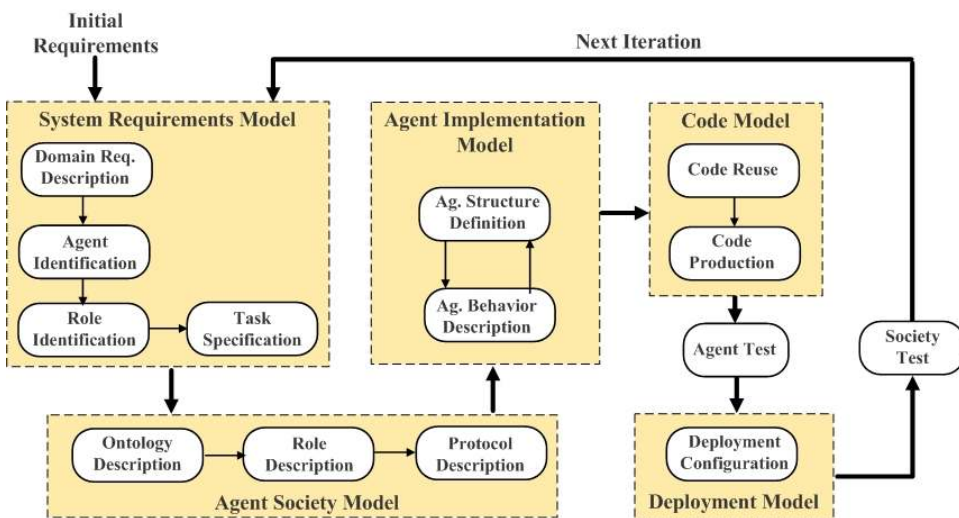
Initial Requirements

Next Iteration

System Requirements Model

Domain Req. Description

Agent Identification

Role Identification

Task Specification

Agent Implementation Model

Ag. Structure Definition

Ag. Behavior Description

Code Model

Code Reuse

Code Production

Agent Test

Society Test

Ontology Description

Role Description

Protocol Description

Agent Society Model

Deployment Configuration

Deployment Model